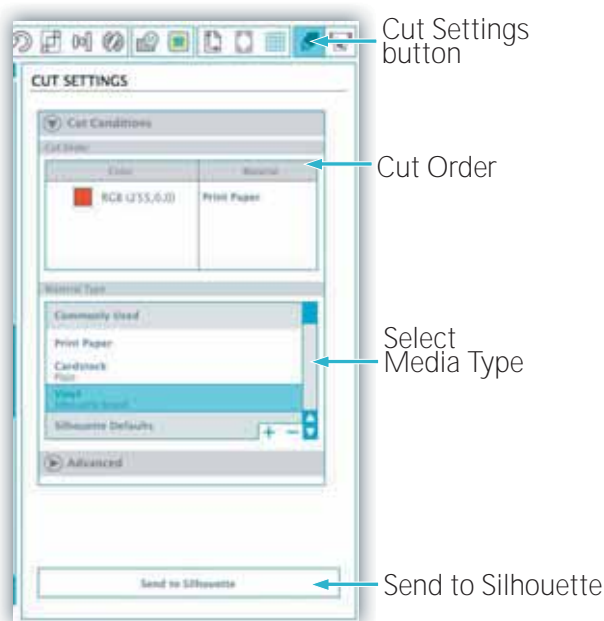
Cut Settings button

CUT SETTINGS

Cut Conditions

Cut Order

| Color | Material |
|---|---|
| RGB (255,0,0) | Print Paper |

Cut Order

Material Type

Commonly Used

Print Paper

Cardstock
Plain

Vinyl
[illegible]

Silhouette Defaults

+ −

Select Media Type

Advanced

Send to Silhouette

Send to Silhouette